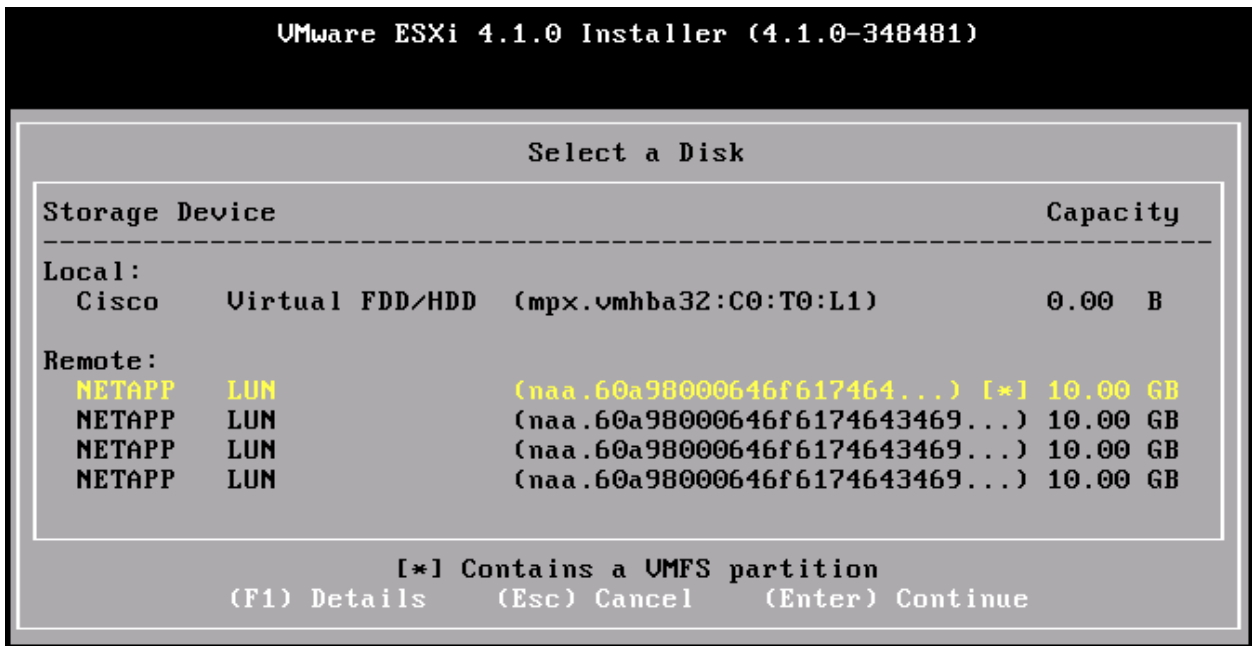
VMware ESXi 4.1.0 Installer (4.1.0-348481)

Select a Disk

| Storage Device | | | Capacity |
|---|---|---|---|
| Local: | | | |
| Cisco | Virtual FDD/HDD | (mpx.vmhba32:C0:T0:L1) | 0.00 B |
| Remote: | | | |
| NETAPP | LUN | (naa.60a98000646f617464...) [*] | 10.00 GB |
| NETAPP | LUN | (naa.60a98000646f6174643469...) | 10.00 GB |
| NETAPP | LUN | (naa.60a98000646f6174643469...) | 10.00 GB |
| NETAPP | LUN | (naa.60a98000646f6174643469...) | 10.00 GB |

[*] Contains a VMFS partition

(F1) Details (Esc) Cancel (Enter) Continue